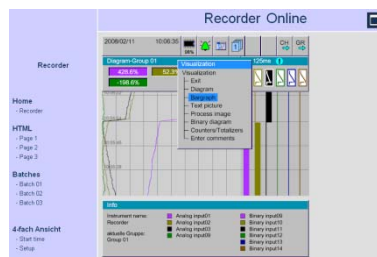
Recorder Online

Recorder

Home
- Recorder

HTML
- Page 1
- Page 2
- Page 3

Batches
- Batch 01
- Batch 02
- Batch 03

4-fach Ansicht
- Start time
- Setup

2008/02/11 10:08:35

CH GR

Diagram-Group 01

428.6%
52.3
-198.6%

125ms

Visualization
Visualization
- Exit
- Diagram
- Bargraph
- Text picture
- Process image
- Binary diagram
- Counters/Totalizers
- Enter comments

Info
Instrument name: Recorder
aktuelle Gruppe: Group 01

Analog input01
Analog input02
Analog input03
Analog input04

Binary input09
Binary input10
Binary input11
Binary input12
Binary input13
Binary input14